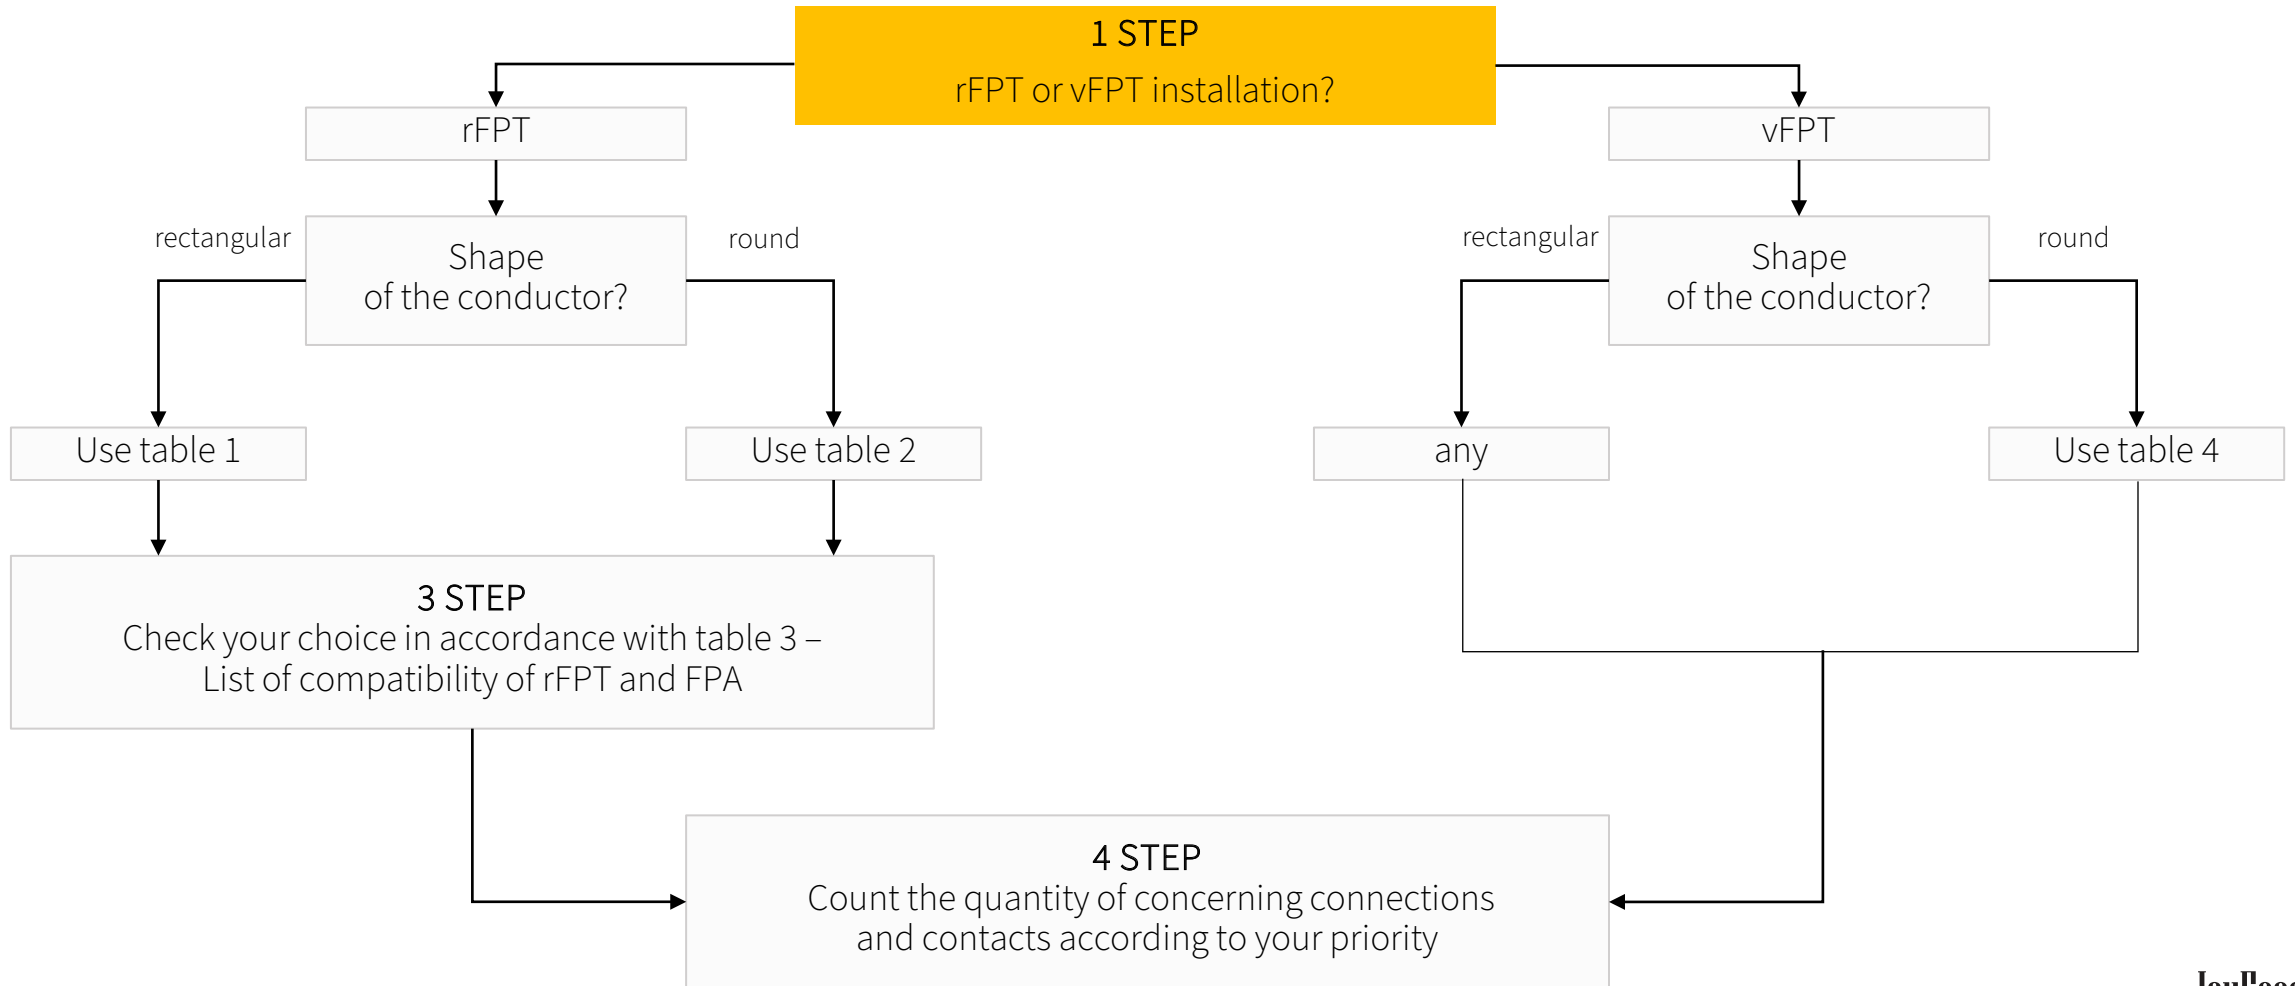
1 STEP
rFPT or vFPT installation?

rFPT

Shape
of the conductor?

rectangular

round

Use table 1

Use table 2

vFPT

Shape
of the conductor?

rectangular

round

any

Use table 4

3 STEP
Check your choice in accordance with table 3 – List of compatibility of rFPT and FPA

4 STEP
Count the quantity of concerning connections and contacts according to your priority

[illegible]